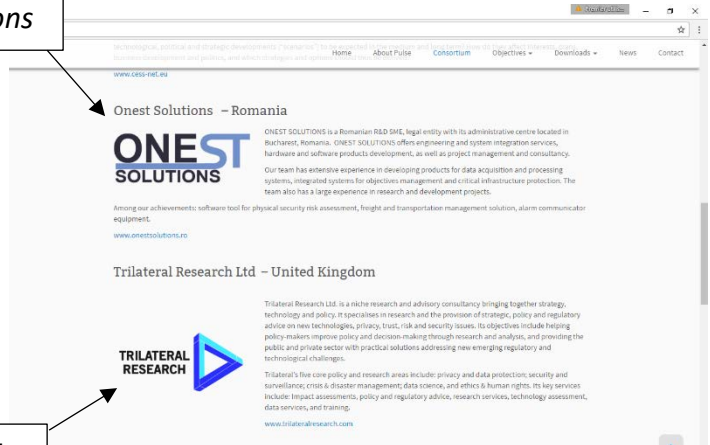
ons

Home About Pulse Consortium Objectives Downloads News Contact

www.cess-net.eu

Onest Solutions – Romania

ONEST SOLUTIONS

ONEST SOLUTIONS is a Romanian R&D SME, legal entity with its administrative centre located in Bucharest, Romania. ONEST SOLUTIONS offers engineering and system integration services, hardware and software products development, as well as project management and consultancy.

Our team has extensive experience in developing products for data acquisition and processing systems, integrated systems for objectives management and critical infrastructure protection. The team also has a large experience in research and development projects.

Among our achievements: software tool for physical security risk assessment, freight and transportation management solution, alarm communicator equipment.

www.onestsolutions.ro

Trilateral Research Ltd – United Kingdom

TRILATERAL RESEARCH

Trilateral Research Ltd. is a niche research and advisory consultancy bringing together strategy, technology and policy. It specialises in research and the provision of strategic, policy and regulatory advice on new technologies, privacy, trust, risk and security issues. Its objectives include helping policy-makers improve policy and decision-making through research and analysis, and providing the public and private sector with practical solutions addressing new emerging regulatory and technological challenges.

Trilateral's five core policy and research areas include: privacy and data protection; security and surveillance; crisis & disaster management; data science, and ethics & human rights. Its key services include: Impact assessments, policy and regulatory advice, research services, technology assessment, data services, and training.

www.trilateralresearch.com